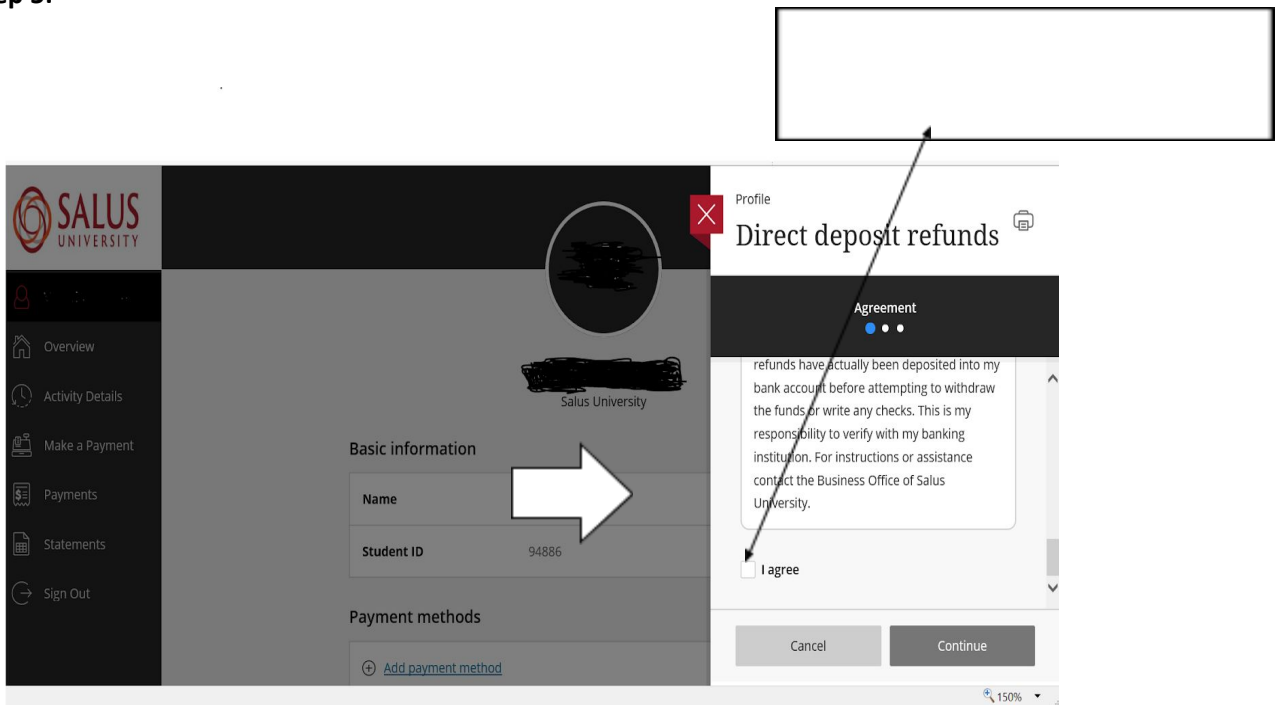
SALUS UNIVERSITY

Overview

Activity Details

Make a Payment

Payments

Statements

Sign Out

Salus University

Basic information

| Name | |
|---|---|
| Student ID | 94886 |

Payment methods

Add payment method

Profile

Direct deposit refunds

Agreement

refunds have actually been deposited into my bank account before attempting to withdraw the funds or write any checks. This is my responsibility to verify with my banking institution. For instructions or assistance contact the Business Office of Salus University.

I agree

Cancel

Continue

150%